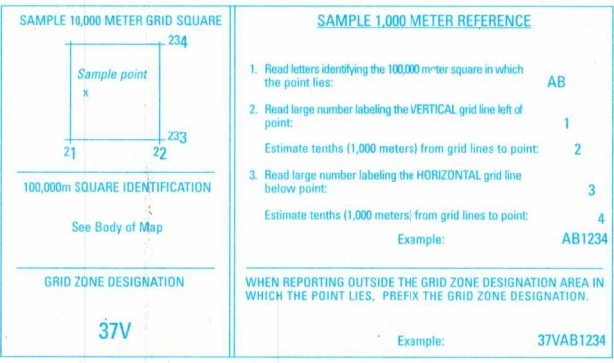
SAMPLE 10,000 METER GRID SQUARE

234

Sample point

x

233

21

22

100,000m SQUARE IDENTIFICATION

See Body of Map

GRID ZONE DESIGNATION

37V

SAMPLE 1,000 METER REFERENCE

1. Read letters identifying the 100,000 m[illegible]ter square in which the point lies: AB

2. Read large number labeling the VERTICAL grid line left of point: 1

Estimate tenths (1,000 meters) from grid lines to point: 2

3. Read large number labeling the HORIZONTAL grid line below point: 3

Estimate tenths (1,000 meters) from grid lines to point: 4

Example: AB1234

WHEN REPORTING OUTSIDE THE GRID ZONE DESIGNATION AREA IN WHICH THE POINT LIES, PREFIX THE GRID ZONE DESIGNATION.

Example: 37VAB1234